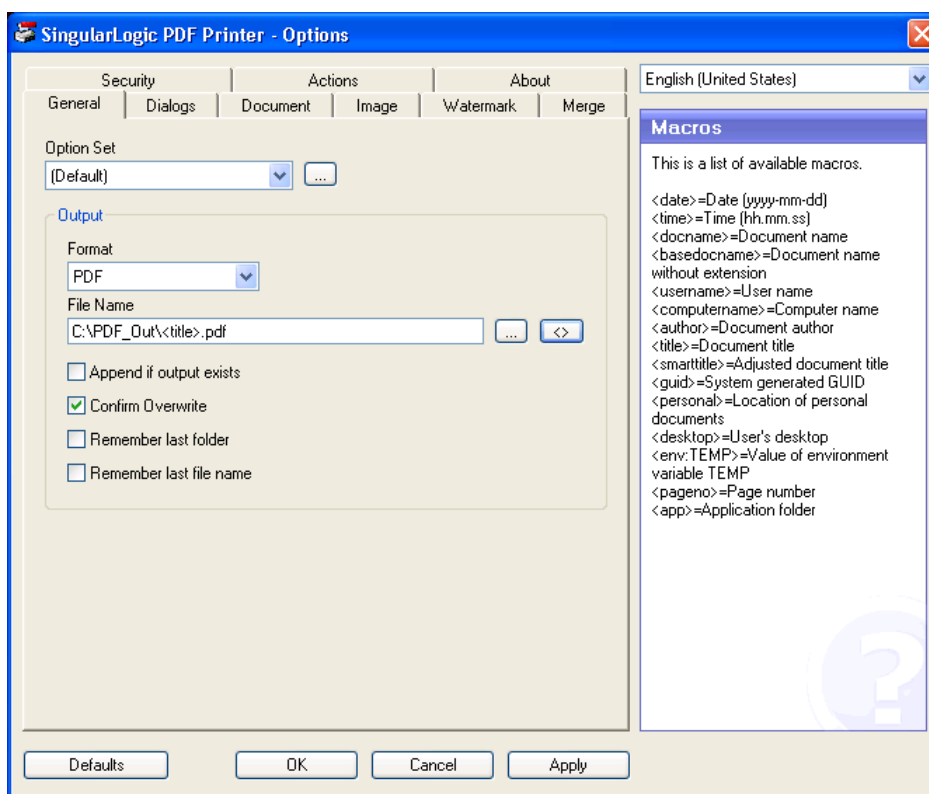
SingularLogic PDF Printer - Options

Security
Actions
About
General
Dialogs
Document
Image
Watermark
Merge

Option Set
(Default)
...

Output
Format
PDF
File Name
C:\PDF_Out\<title>.pdf
...
<>
Append if output exists
Confirm Overwrite
Remember last folder
Remember last file name

English (United States)

Macros
This is a list of available macros.

<date>=Date (yyyy-mm-dd)
<time>=Time (hh.mm.ss)
<docname>=Document name
<basedocname>=Document name without extension
<username>=User name
<computername>=Computer name
<author>=Document author
<title>=Document title
<smarttitle>=Adjusted document title
<guid>=System generated GUID
<personal>=Location of personal documents
<desktop>=User's desktop
<env:TEMP>=Value of environment variable TEMP
<pageno>=Page number
<app>=Application folder

Defaults
OK
Cancel
Apply